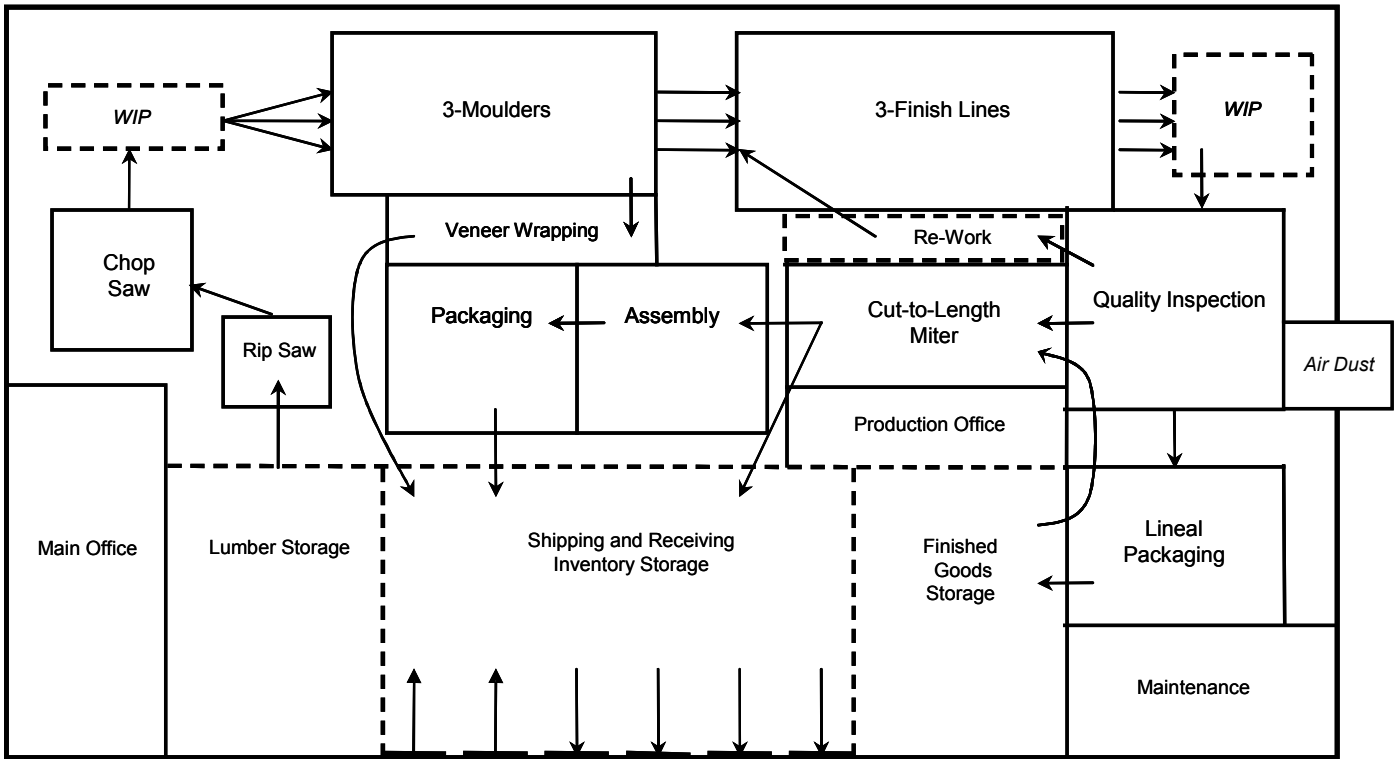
WIP

3-Moulders

3-Finish Lines

WIP

Chop Saw

Veneer Wrapping

Re-Work

Quality Inspection

Packaging

Assembly

Cut-to-Length Miter

Rip Saw

Air Dust

Production Office

Main Office

Lumber Storage

Shipping and Receiving Inventory Storage

Finished Goods Storage

Lineal Packaging

Maintenance